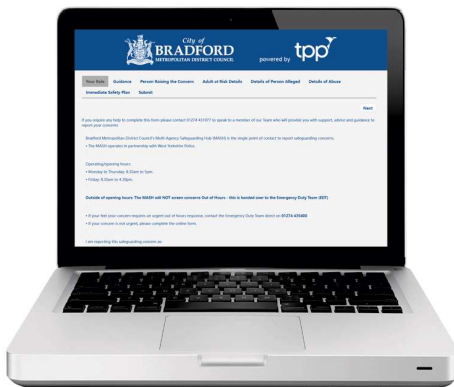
City of BRADFORD METROPOLITAN DISTRICT COUNCIL

powered by tpp

Your Role Guidance Person Raising the Concern Adult at Risk Details Details of Person Alleged Details of Abuse Immediate Safety Plan Submit

Next

If you require any help to complete this form please contact 01274 431077 to speak to a member of our Team who will provide you with support, advice and guidance to report your concerns.

Bradford Metropolitan District Council's Multi Agency Safeguarding Hub (MASH) is the single point of contact to report safeguarding concerns.

• The MASH operates in partnership with West Yorkshire Police.

Opening/opening hours:

• Monday to Thursday 8.30am to 5pm.

• Friday 8.30am to 4.30pm.

Outside of opening hours: The MASH will NOT screen concerns Out of Hours - this is handed over to the Emergency Duty Team (EDT)

• If your feel your concern requires an urgent out of hours response, contact the Emergency Duty Team direct on 01274 431010

• If your concern is not urgent, please complete the online form.

I am reporting this safeguarding concern as